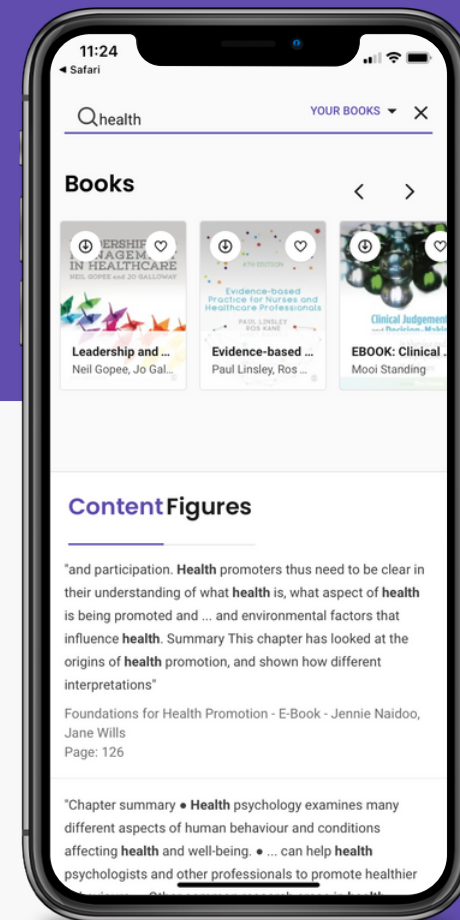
11:24
◂ Safari

health

YOUR BOOKS ▾ ✕

Books

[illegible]ERSHIP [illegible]NAGEMENT IN HEALTHCARE
NEIL GOPEE and JO GALLOWAY

Leadership and ...
Neil Gopee, Jo Gal...

4TH EDITION
Evidence-based Practice for Nurses and Healthcare Professionals
PAUL LINSLEY ROS KANE

Evidence-based ...
Paul Linsley, Ros ...

Clinical Judgement and Decision-Makin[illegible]

EBOOK: Clinical ...
Mooi Standing

Content Figures

"and participation. **Health** promoters thus need to be clear in their understanding of what **health** is, what aspect of **health** is being promoted and ... and environmental factors that influence **health**. Summary This chapter has looked at the origins of **health** promotion, and shown how different interpretations"

Foundations for Health Promotion - E-Book - Jennie Naidoo, Jane Wills
Page: 126

"Chapter summary ● **Health** psychology examines many different aspects of human behaviour and conditions affecting **health** and well-being. ● ... can help **health** psychologists and other professionals to promote healthier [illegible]